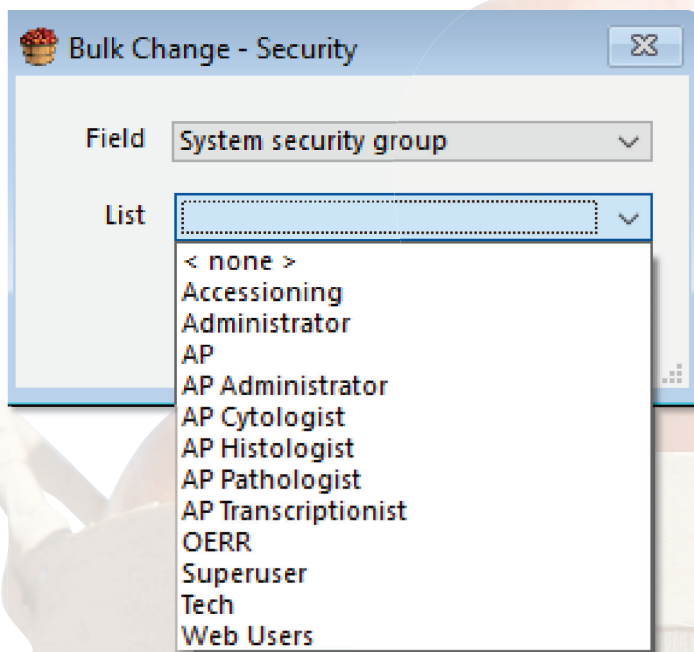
Bulk Change - Security

Field System security group

List

< none >
Accessioning
Administrator
AP
AP Administrator
AP Cytologist
AP Histologist
AP Pathologist
AP Transcriptionist
OERR
Superuser
Tech
Web Users